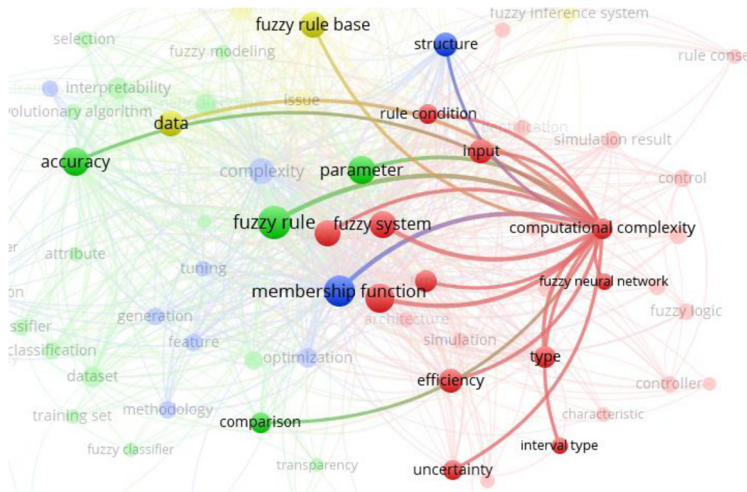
fuzzy rule base
fuzzy inference system
selection
fuzzy modeling
structure
rule conse
interpretability
volutionary algorithm
issue
rule condition
data
ntification
accuracy
input
simulation result
complexity
parameter
control
fuzzy rule
fuzzy system
computational complexity
er
attribute
tuning
on
membership function
fuzzy neural network
ssifier
generation
architecture
fuzzy logic
classification
feature
simulation
optimization
dataset
type
efficiency
controller
training set
methodology
characteristic
comparison
interval type
fuzzy classifier
transparency
uncertainty